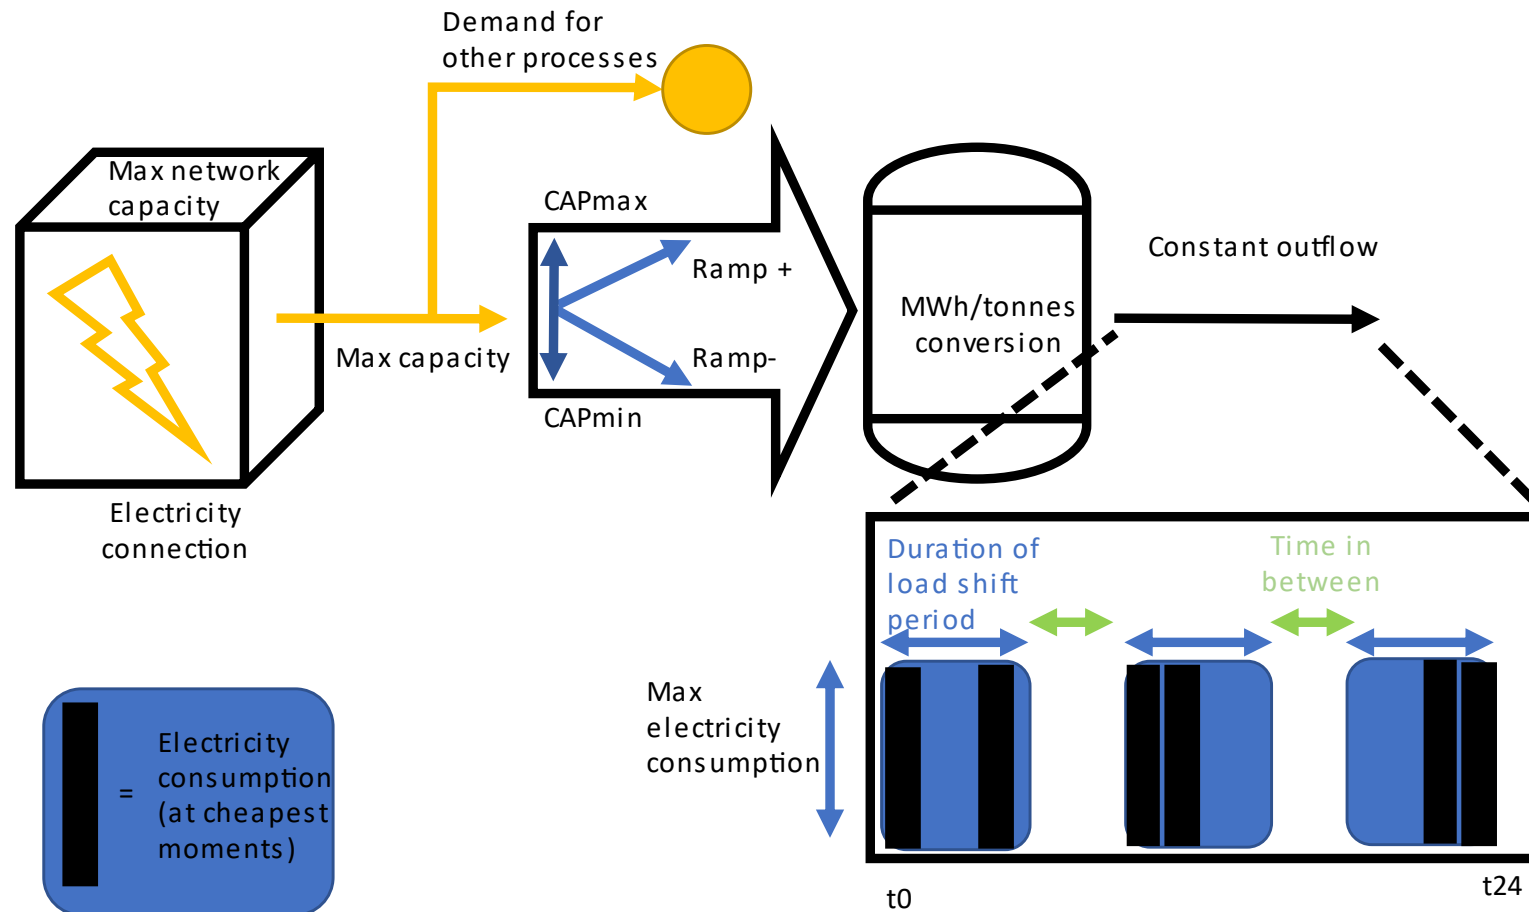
Demand for other processes

Max network capacity

Electricity connection

Max capacity

CAPmax

Ramp +

Ramp-

CAPmin

MWh/tonnes conversion

Constant outflow

Duration of load shift period

Time in between

Max electricity consumption

t0

t24

= Electricity consumption (at cheapest moments)